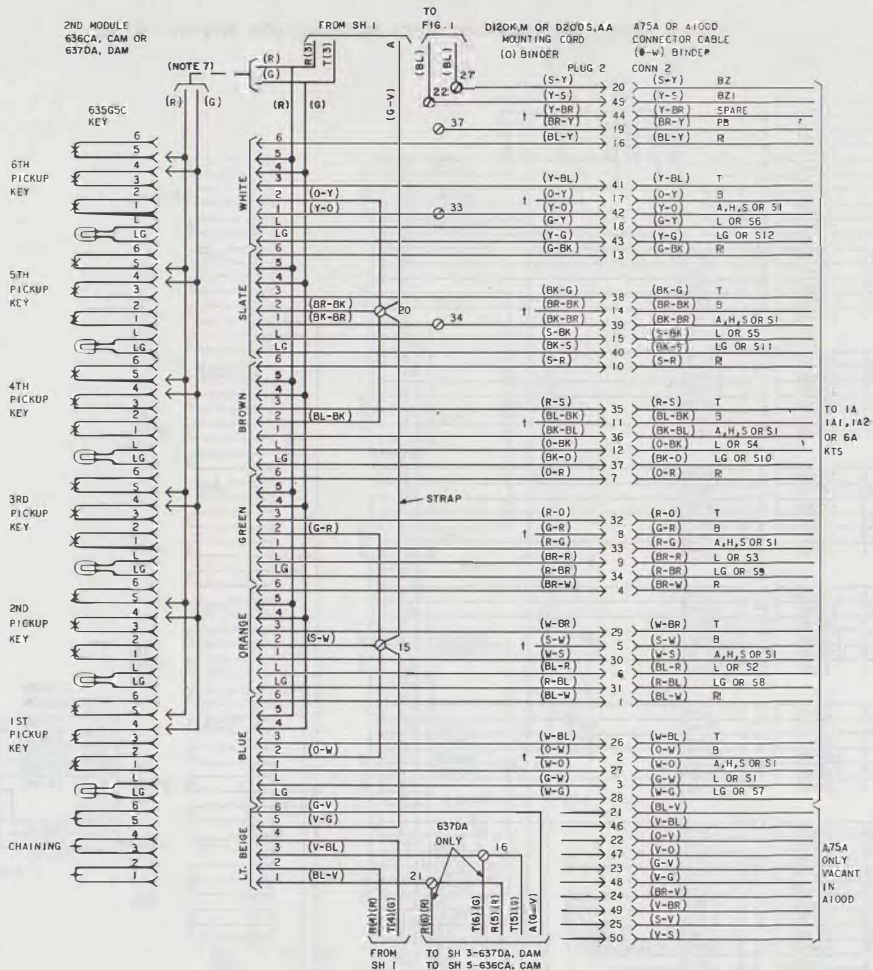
2ND MODULE 636CA, CAM OR 637DA, DAM

FROM SH 1

TO FIG. 1

D120K,M OR D200S,AA MOUNTING CORD (O) BINDER

A75A OR A100D CONNECTOR CABLE (O-W) BINDER

(NOTE 7)

(R) (G)

R(3) T(3) A

(BL) (BL)

22 27

PLUG 2 CONN 2

635G5C KEY

(R) (G)

(G-V)

| | | | |
|---|---|---|---|
| (S-Y) | 20 | (S-Y) | BZ |
| (Y-S) | 45 | (Y-S) | BZ1 |
| (Y-BR) | 44 | (Y-BR) | SPARE |
| (BR-Y) | 19 | (BR-Y) | PB |
| (BL-Y) | 16 | (BL-Y) | R |

37

6TH PICKUP KEY

WHITE

6 5 4 3 2 1 L LG 6

(O-Y) (Y-O)

33

| | | | |
|---|---|---|---|
| (Y-BL) | 41 | (Y-BL) | T |
| (O-Y) | 17 | (O-Y) | B |
| (Y-O) | 42 | (Y-O) | A,H,S OR S1 |
| (G-Y) | 18 | (G-Y) | L OR S6 |
| (Y-G) | 43 | (Y-G) | LG OR S12 |
| (G-BK) | 13 | (G-BK) | R |

5TH PICKUP KEY

SLATE

(BR-BK) (BK-BR)

20

34

| | | | |
|---|---|---|---|
| (BK-G) | 38 | (BK-G) | T |
| (BR-BK) | 14 | (BR-BK) | B |
| (BK-BR) | 39 | (BK-BR) | A,H,S OR S1 |
| (S-BK) | 15 | (S-BK) | L OR S5 |
| (BK-S) | 40 | (BK-S) | LG OR S11 |
| (S-R) | 10 | (S-R) | R |

4TH PICKUP KEY

BROWN

(BL-BK)

| | | | |
|---|---|---|---|
| (R-S) | 35 | (R-S) | T |
| (BL-BK) | 11 | (BL-BK) | B |
| (BK-BL) | 36 | (BK-BL) | A,H,S OR S1 |
| (O-BK) | 12 | (O-BK) | L OR S4 |
| (BK-O) | 37 | (BK-O) | LG OR S10 |
| (O-R) | 7 | (O-R) | R |

TO 1A 1A1, 1A2 OR 6A KTS

STRAP

3RD PICKUP KEY

GREEN

(G-R)

| | | | |
|---|---|---|---|
| (R-O) | 32 | (R-O) | T |
| (G-R) | 8 | (G-R) | B |
| (R-G) | 33 | (R-G) | A,H,S OR S1 |
| (BR-R) | 9 | (BR-R) | L OR S3 |
| (R-BR) | 34 | (R-BR) | LG OR S9 |
| (BR-W) | 4 | (BR-W) | R |

2ND PICKUP KEY

ORANGE

(S-W)

15

| | | | |
|---|---|---|---|
| (W-BR) | 29 | (W-BR) | T |
| (S-W) | 5 | (S-W) | B |
| (W-S) | 30 | (W-S) | A,H,S OR S1 |
| (BL-R) | 6 | (BL-R) | L OR S2 |
| (R-BL) | 31 | (R-BL) | LG OR S8 |
| (BL-W) | 1 | (BL-W) | R |

1ST PICKUP KEY

BLUE

(O-W)

| | | | |
|---|---|---|---|
| (W-BL) | 26 | (W-BL) | T |
| (O-W) | 2 | (O-W) | B |
| (W-O) | 27 | (W-O) | A,H,S OR S1 |
| (G-W) | 3 | (G-W) | L OR S1 |
| (W-G) | 28 | (W-G) | LG OR S7 |

CHAINING

LT. BEIGE

(G-V) (V-G) (V-BL) (BL-V)

637DA ONLY

16

21

| | |
|---|---|
| 21 | (BL-V) |
| 46 | (V-BL) |
| 22 | (O-V) |
| 47 | (V-O) |
| 23 | (G-V) |
| 48 | (V-G) |
| 24 | (BR-V) |
| 49 | (V-BR) |
| 25 | (S-V) |
| 50 | (V-S) |

A75A ONLY VACANT IN A100D

R(4)(R) T(4)(G)

FROM SH 1

R(6)(R) T(6)(G) R(5)(R) T(5)(G) A(G-V)

TO SH 3-637DA, DAM
TO SH 5-636CA, CAM